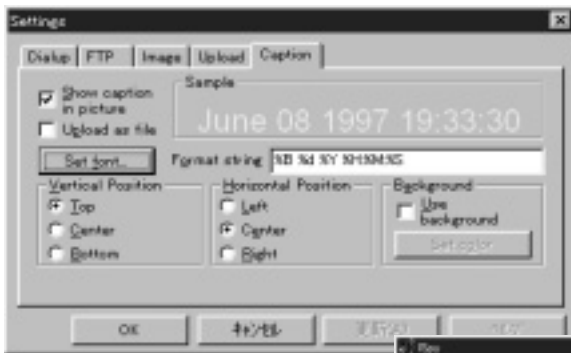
Settings

Dialup | FTP | Image | Upload | Caption

Show caption in picture

Upload as file

Sample

June 08 1997 19:33:30

Set font...

Format string %B %d %Y %H:%M:%S

Vertical Position

Top

Center

Bottom

Horizontal Position

Left

Center

Right

Background

Use background

Set color

OK

ｷｬﾝｾﾙ

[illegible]

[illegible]

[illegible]